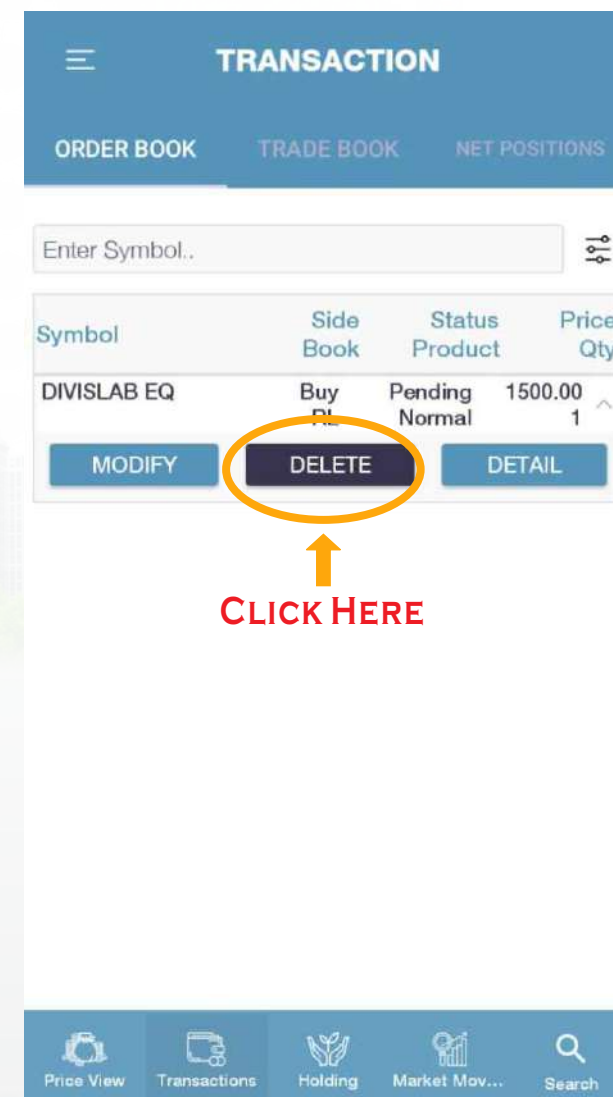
TRANSACTION

ORDER BOOK TRADE BOOK NET POSITIONS

Enter Symbol..

| Symbol | Side Book | Status Product | Price Qty |
|---|---|---|---|
| DIVISLAB EQ | Buy RL | Pending Normal | 1500.00 1 |

MODIFY DELETE DETAIL

CLICK HERE

Price View Transactions Holding Market Mov... Search